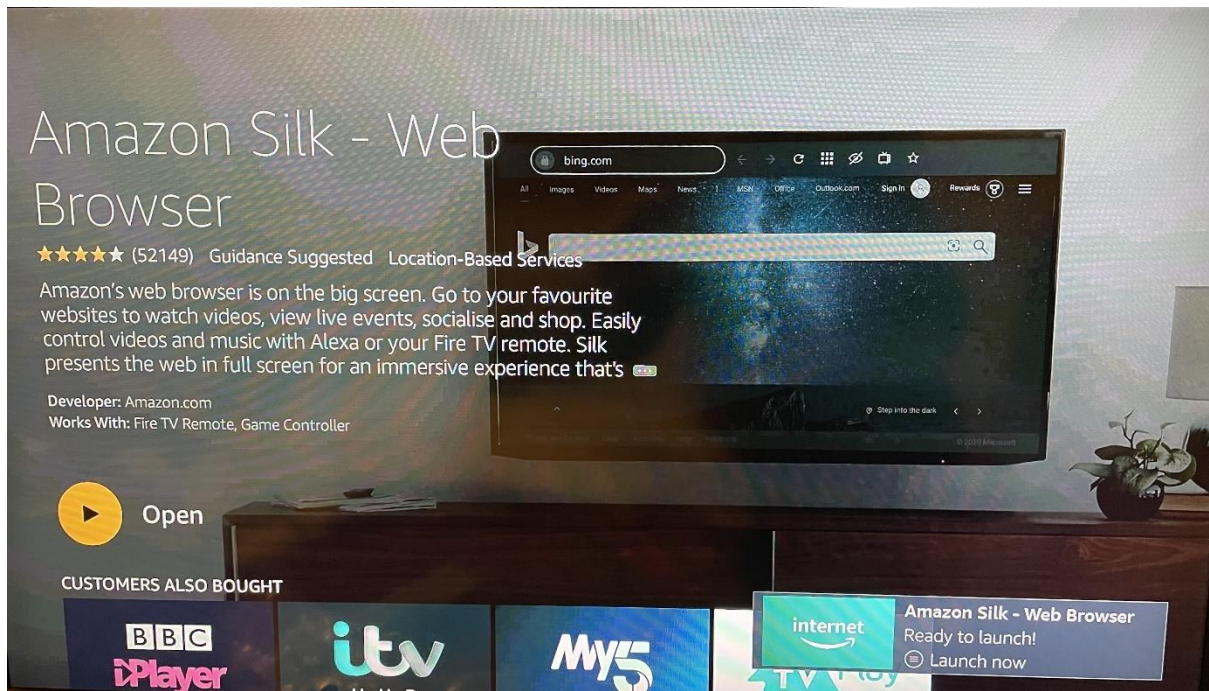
Amazon Silk - Web Browser

★★★★★ (52149) Guidance Suggested Location-Based Services

Amazon's web browser is on the big screen. Go to your favourite websites to watch videos, view live events, socialise and shop. Easily control videos and music with Alexa or your Fire TV remote. Silk presents the web in full screen for an immersive experience that's

Developer: Amazon.com
Works With: Fire TV Remote, Game Controller

bing.com

All Images Videos Maps News MSN Office Outlook.com Sign in Rewards

Step into the dark

© 2020 Microsoft

Open

CUSTOMERS ALSO BOUGHT

BBC iPlayer

itv

My5

internet

Amazon Silk - Web Browser
Ready to launch!
Launch now